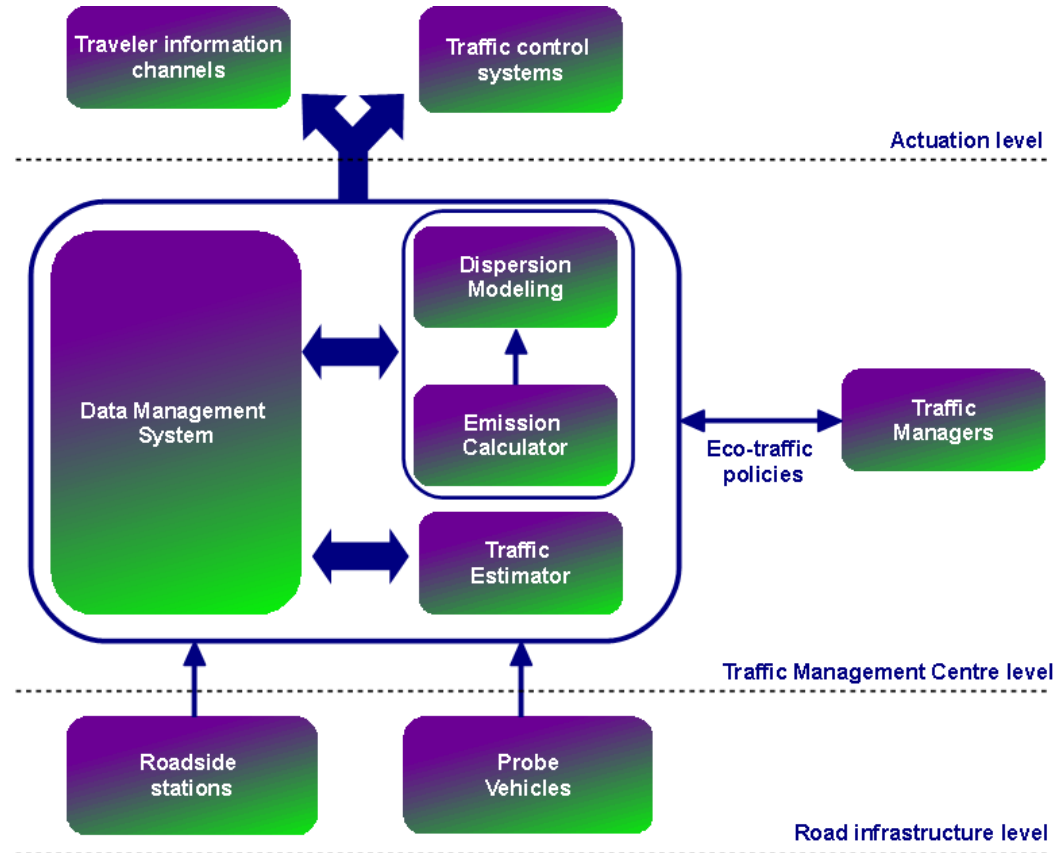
Traveler information channels

Traffic control systems

Actuation level

Data Management System

Dispersion Modeling

Emission Calculator

Traffic Estimator

Eco-traffic policies

Traffic Managers

Traffic Management Centre level

Roadside stations

Probe Vehicles

Road infrastructure level